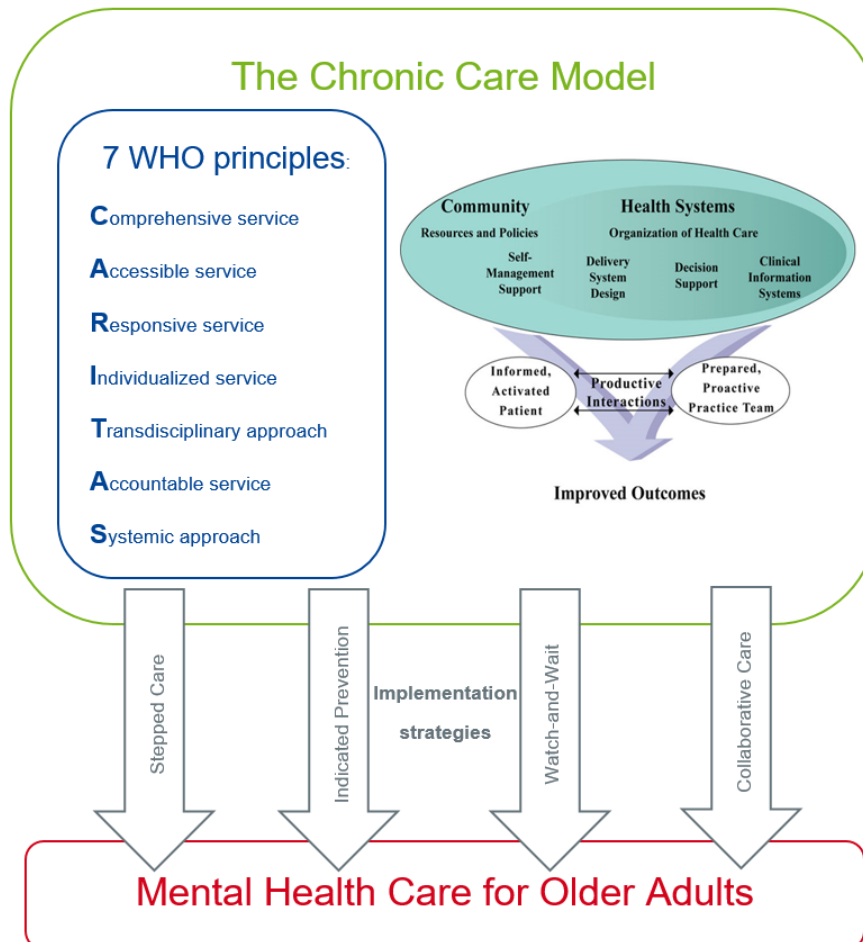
The Chronic Care Model

7 WHO principles:

Comprehensive service

Accessible service

Responsive service

Individualized service

Transdisciplinary approach

Accountable service

Systemic approach

Community
Resources and Policies

Health Systems
Organization of Health Care

Self-Management Support

Delivery System Design

Decision Support

Clinical Information Systems

Informed, Activated Patient

Productive Interactions

Prepared, Proactive Practice Team

Improved Outcomes

Stepped Care

Indicated Prevention

Implementation strategies

Watch-and-Wait

Collaborative Care

Mental Health Care for Older Adults